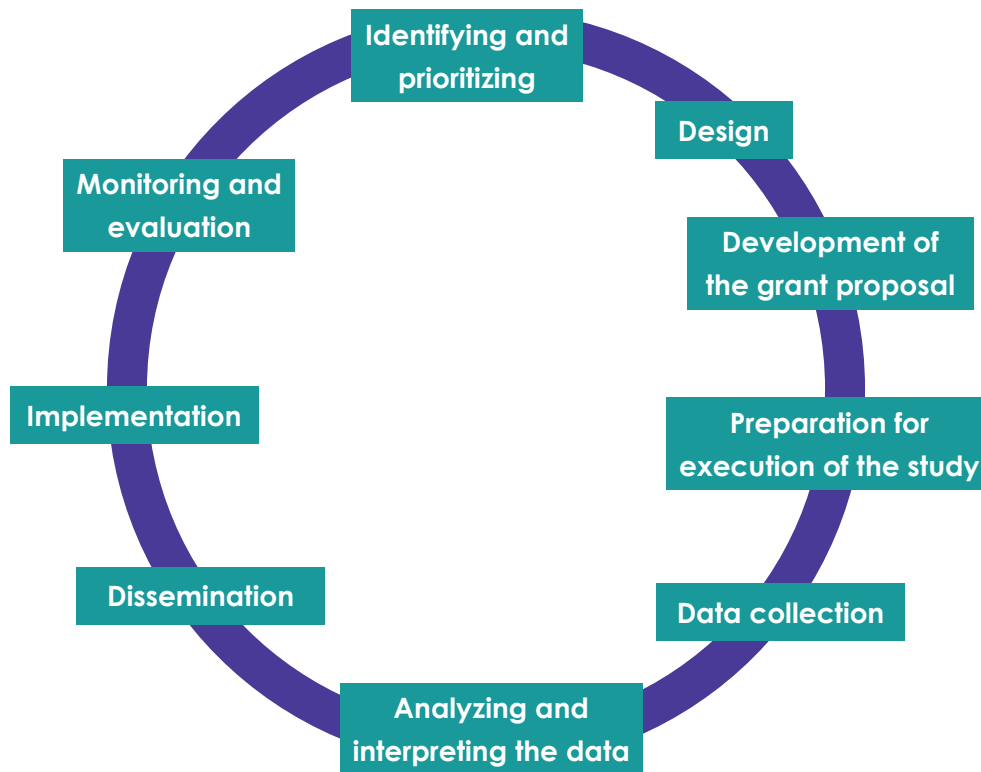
Identifying and prioritizing

Design

Development of the grant proposal

Preparation for execution of the study

Data collection

Analyzing and interpreting the data

Dissemination

Implementation

Monitoring and evaluation